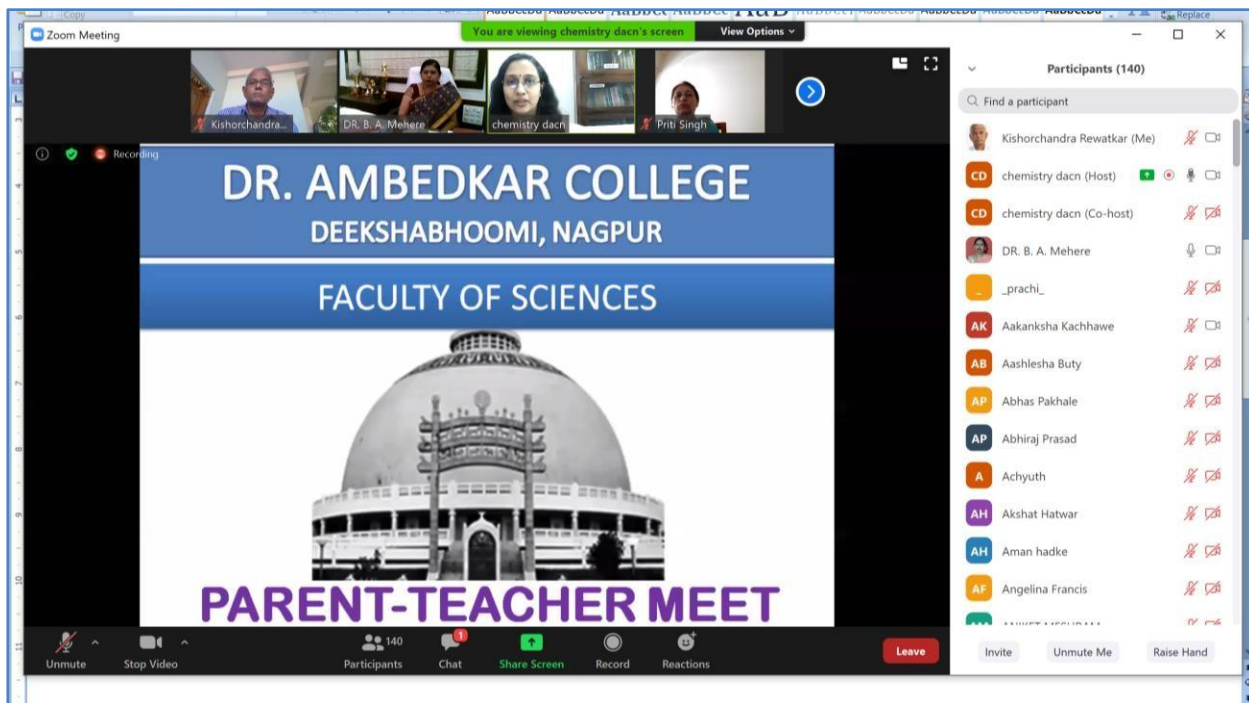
Copy
Replace
Zoom Meeting
You are viewing chemistry dacn's screen
View Options
Kishorchandra...
DR. B. A. Mehere
chemistry dacn
Priti Singh
Recording

DR. AMBEDKAR COLLEGE
DEEKSHABHOOMI, NAGPUR
FACULTY OF SCIENCES
PARENT-TEACHER MEET

Participants (140)
Find a participant
Kishorchandra Rewatkar (Me)
CD chemistry dacn (Host)
CD chemistry dacn (Co-host)
DR. B. A. Mehere
_prachi_
AK Aakanksha Kachhawe
AB Aashlesha Buty
AP Abhas Pakhale
AP Abhiraj Prasad
A Achyuth
AH Akshat Hatwar
AH Aman hadke
AF Angelina Francis
Invite
Unmute Me
Raise Hand

Unmute
Stop Video
140
Participants
1
Chat
Share Screen
Record
Reactions
Leave